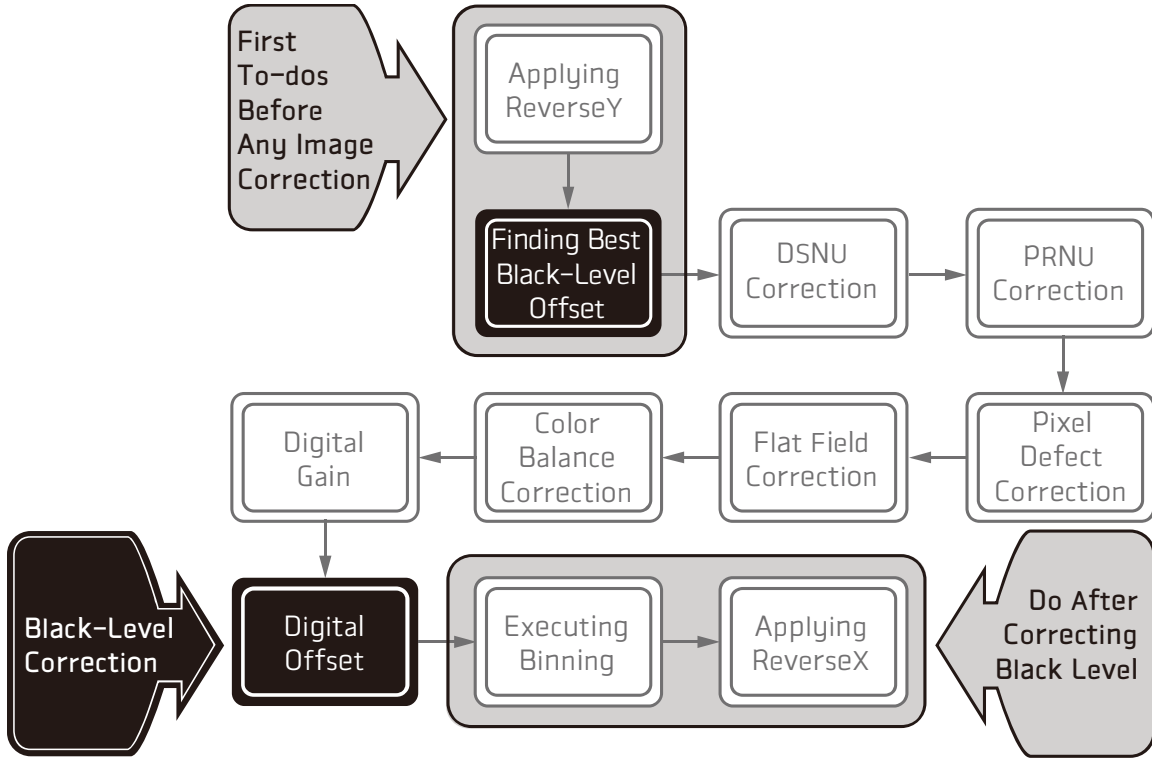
First To-dos Before Any Image Correction

Applying ReverseY

Finding Best Black-Level Offset

DSNU Correction

PRNU Correction

Pixel Defect Correction

Flat Field Correction

Color Balance Correction

Digital Gain

Black-Level Correction

Digital Offset

Executing Binning

Applying ReverseX

Do After Correcting Black Level